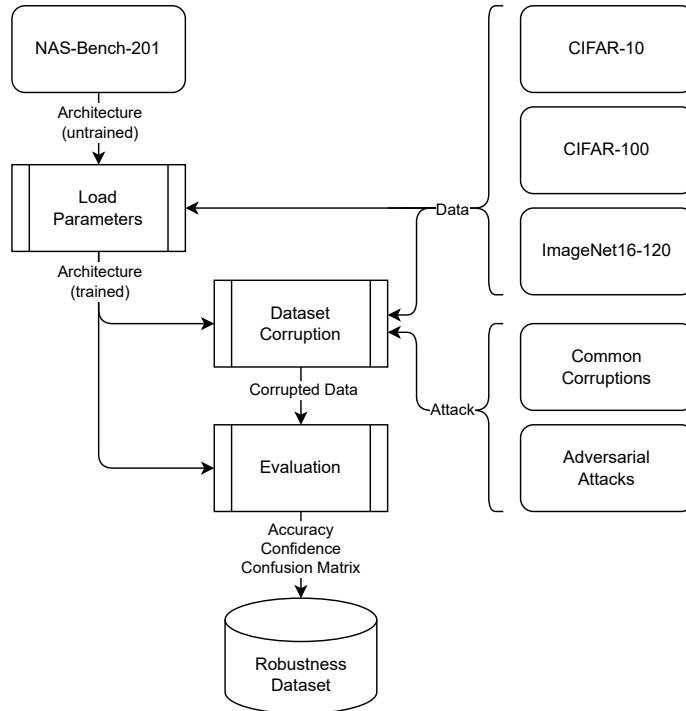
NAS-Bench-201

Architecture
(untrained)

Load
Parameters

Architecture
(trained)

Dataset
Corruption

Corrupted Data

Evaluation

Accuracy
Confidence
Confusion Matrix

Robustness
Dataset

Data

CIFAR-10

CIFAR-100

ImageNet16-120

Attack

Common
Corruptions

Adversarial
Attacks